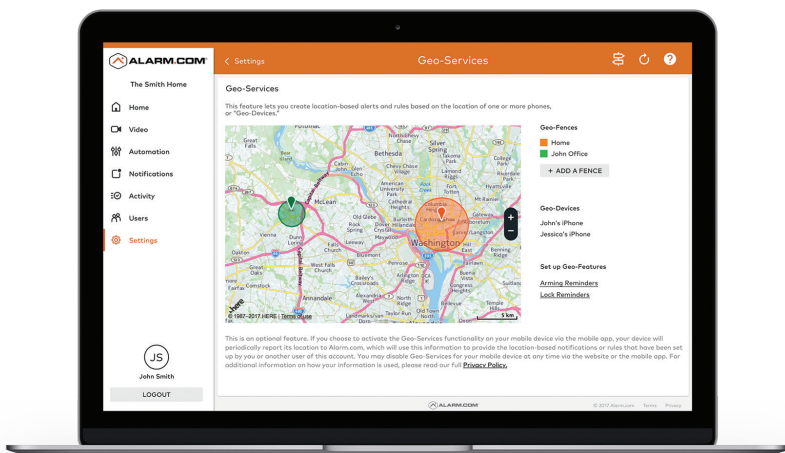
ALARM.COM

The Smith Home

Home
Video
Automation
Notifications
Activity
Users
Settings

JS
John Smith
LOGOUT

< Settings

Geo-Services

Geo-Services

This feature lets you create location-based alerts and rules based on the location of one or more phones, or "Geo-Devices."

Potomac
Bethesda
Silver Spring
Takoma Park
Chevy Chase Village
McLean
Old Glebe
Cathedral Heights
Washington
Vienna
Dunn Loring
Falls Church
West Falls Church
Arlington
Annandale
Dayton
Hyattsville
Riverdale Park
Landover
Capitol Heights
Temple Hills
Oxon Hill
Alexandria

© 1987–2017 HERE | Terms of use
5 km

Geo-Fences
Home
John Office
+ ADD A FENCE

Geo-Devices
John's iPhone
Jessica's iPhone

Set up Geo-Features
Arming Reminders
Lock Reminders

This is an optional feature. If you choose to activate the Geo-Services functionality on your mobile device via the mobile app, your device will periodically report its location to Alarm.com, which will use this information to provide the location-based notifications or rules that have been set up by you or another user of this account. You may disable Geo-Services for your mobile device at any time via the website or the mobile app. For additional information on how your information is used, please read our full Privacy Policy.

ALARM.COM
© 2017 Alarm.com   Terms   Privacy